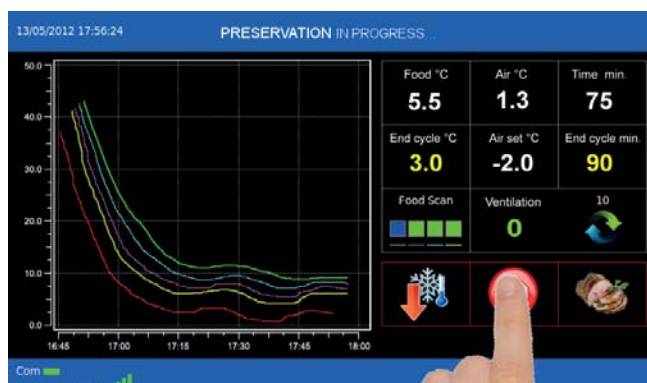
13/05/2012 17:56:24

PRESERVATION IN PROGRESS...

50.0
40.0
30.0
20.0
10.0
0.0

16:45
17:00
17:15
17:30
17:45
18:00

Food °C
5.5

Air °C
1.3

Time min.
75

End cycle °C
3.0

Air set °C
-2.0

End cycle min.
90

Food Scan

Ventilation
0

10

Com